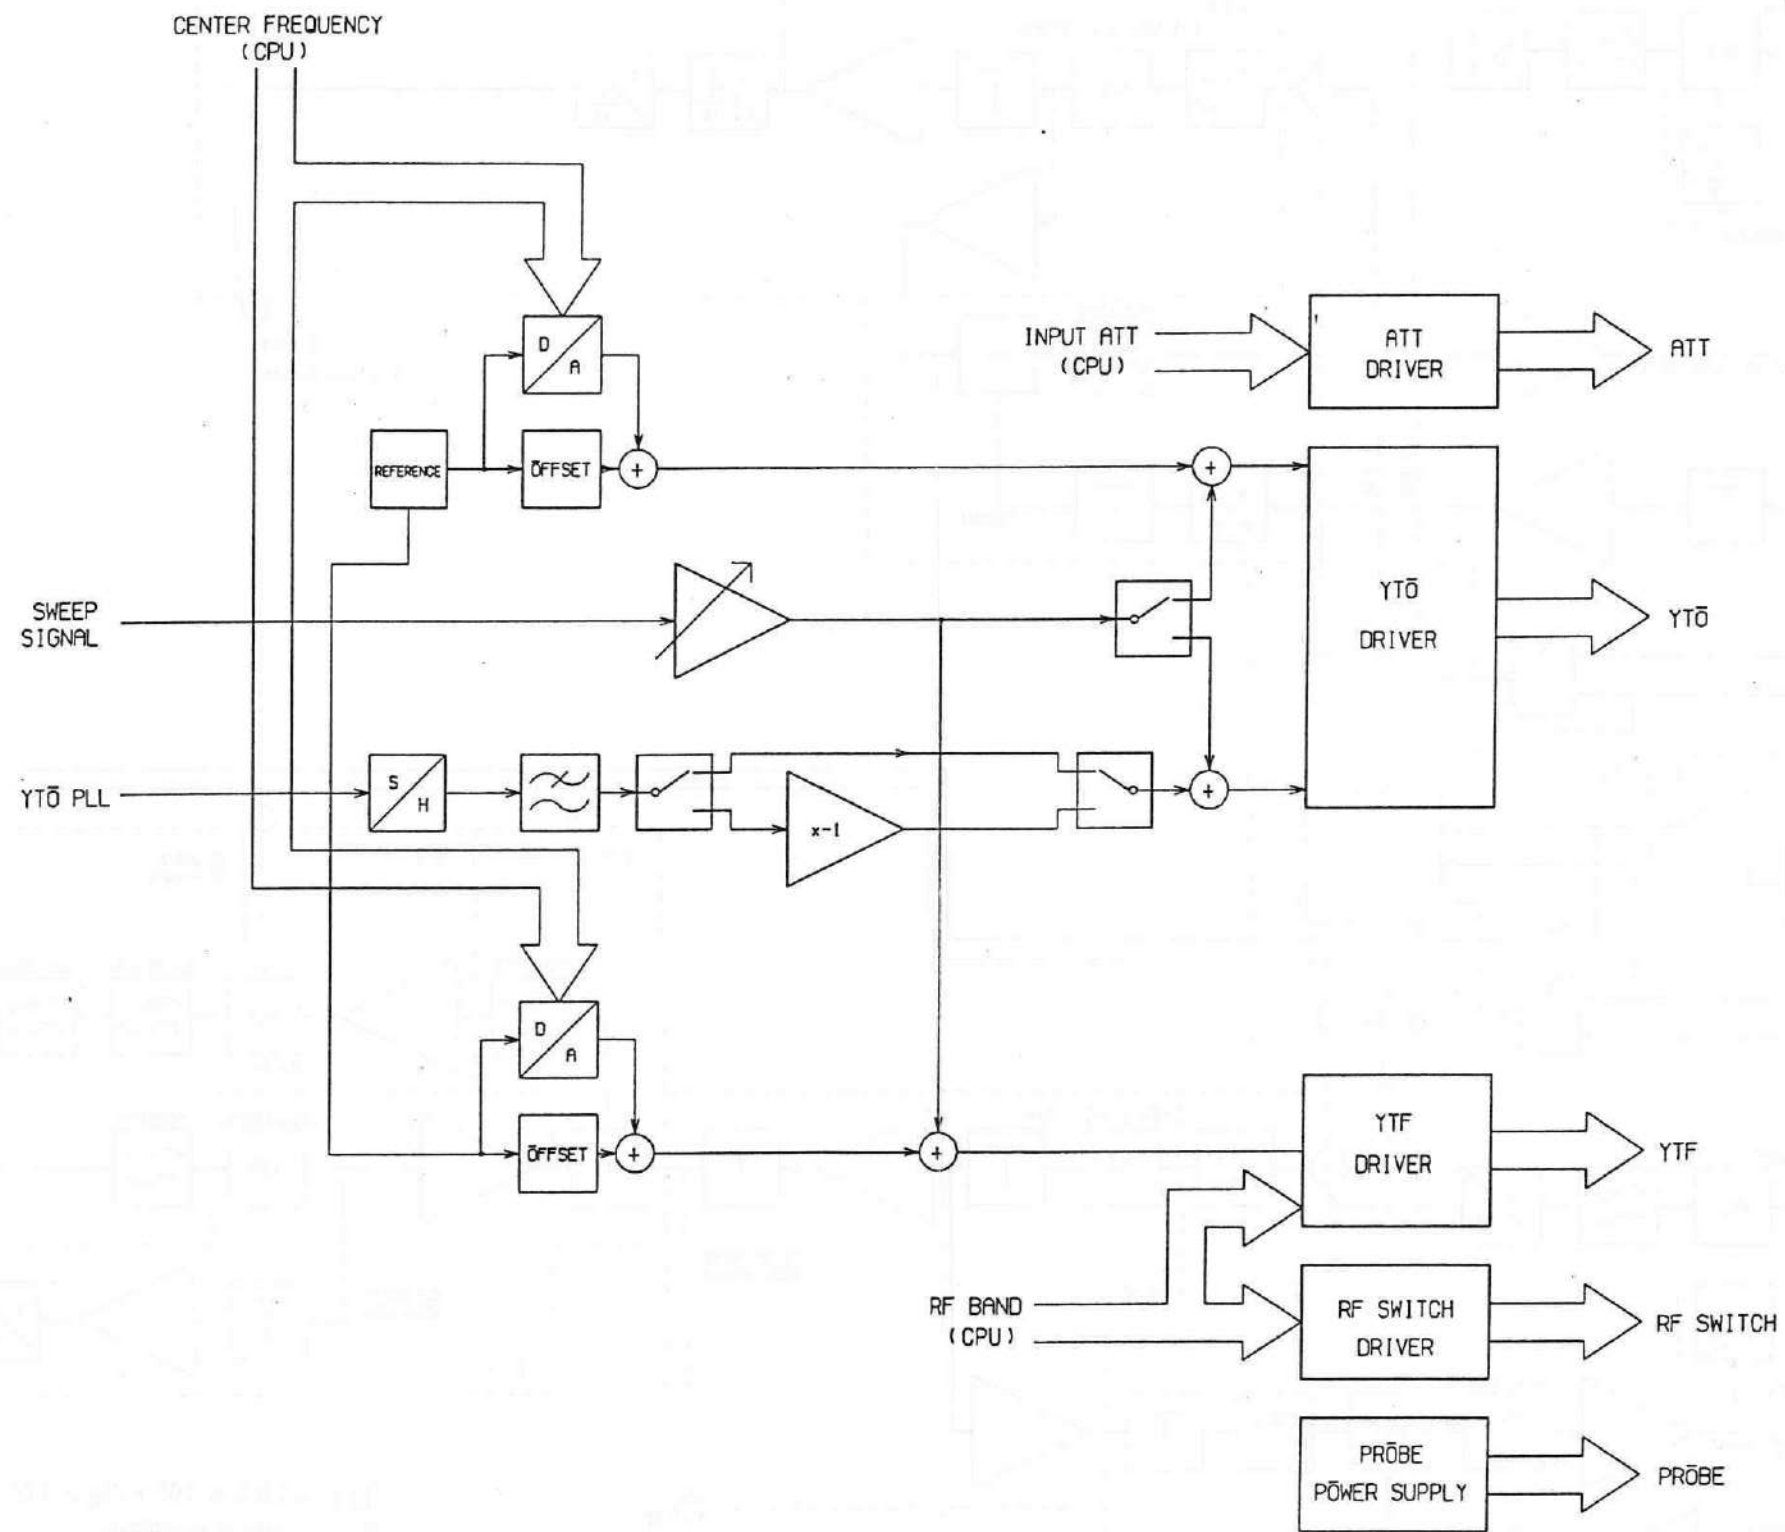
CENTER FREQUENCY
(CPU)

INPUT ATT
(CPU)

ATT
DRIVER

ATT

D
A

REFERENCE

ŌFFSET

+

+

SWEEP
SIGNAL

YTŌ
DRIVER

YTŌ

YTŌ PLL

S
H

x-1

+

D
A

ŌFFSET

+

+

YTF
DRIVER

YTF

RF BAND
(CPU)

RF SWITCH
DRIVER

RF SWITCH

PRŌBE
PŌWER SUPPLY

PRŌBE